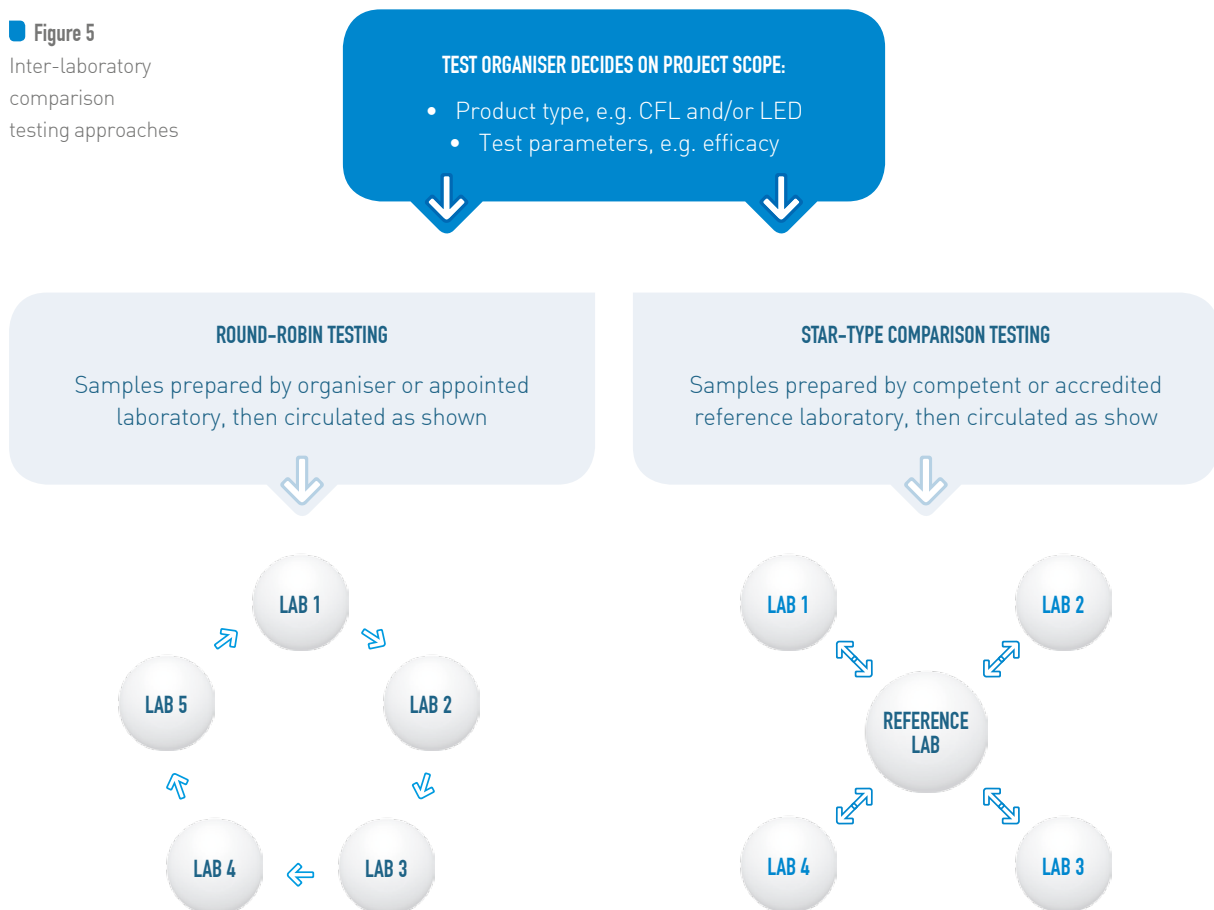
Figure 5
Inter-laboratory comparison testing approaches

TEST ORGANISER DECIDES ON PROJECT SCOPE:
• Product type, e.g. CFL and/or LED
• Test parameters, e.g. efficacy

ROUND-ROBIN TESTING
Samples prepared by organiser or appointed laboratory, then circulated as shown

LAB 1
LAB 2
LAB 3
LAB 4
LAB 5

STAR-TYPE COMPARISON TESTING
Samples prepared by competent or accredited reference laboratory, then circulated as show

LAB 1
LAB 2
REFERENCE LAB
LAB 4
LAB 3